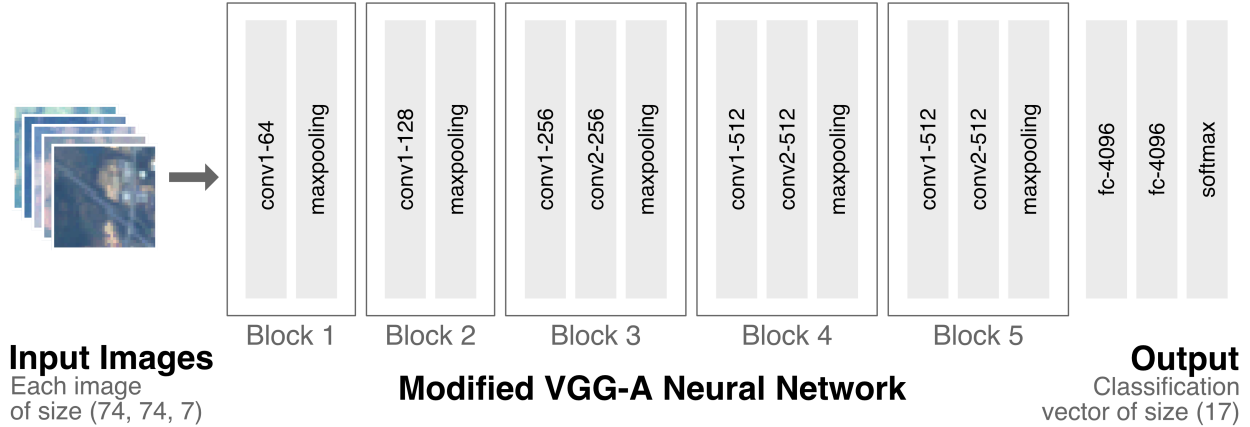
conv1-64
maxpooling
Block 1

conv1-128
maxpooling
Block 2

conv1-256
conv2-256
maxpooling
Block 3

conv1-512
conv2-512
maxpooling
Block 4

conv1-512
conv2-512
maxpooling
Block 5

fc-4096
fc-4096
softmax

Input Images
Each image of size (74, 74, 7)

Modified VGG-A Neural Network

Output
Classification vector of size (17)